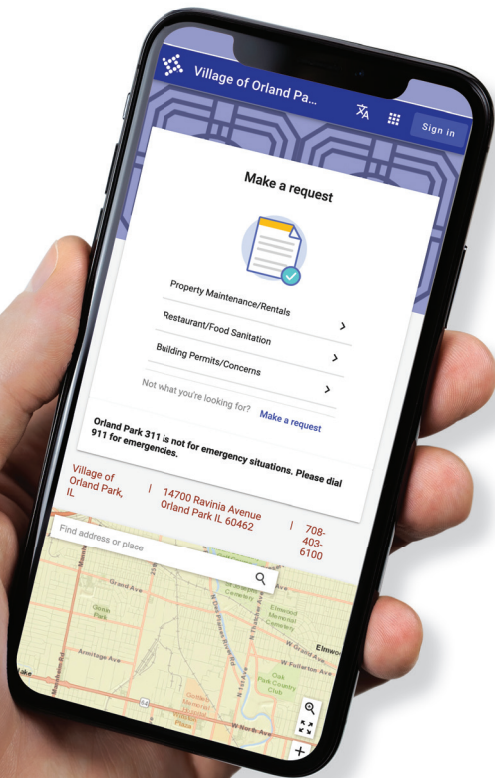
Village of Orland Pa...

Sign in

Make a request

Property Maintenance/Rentals

Restaurant/Food Sanitation

Building Permits/Concerns

Not what you're looking for? Make a request

Orland Park 311 is not for emergency situations. Please dial 911 for emergencies.

Village of Orland Park, IL | 14700 Ravinia Avenue Orland Park IL 60462 | 708-403-6100

Find address or place

Grand Ave

Elmwood

W Fullerton Ave

Armitage Ave

W North Ave

Oak Park Country Club

64